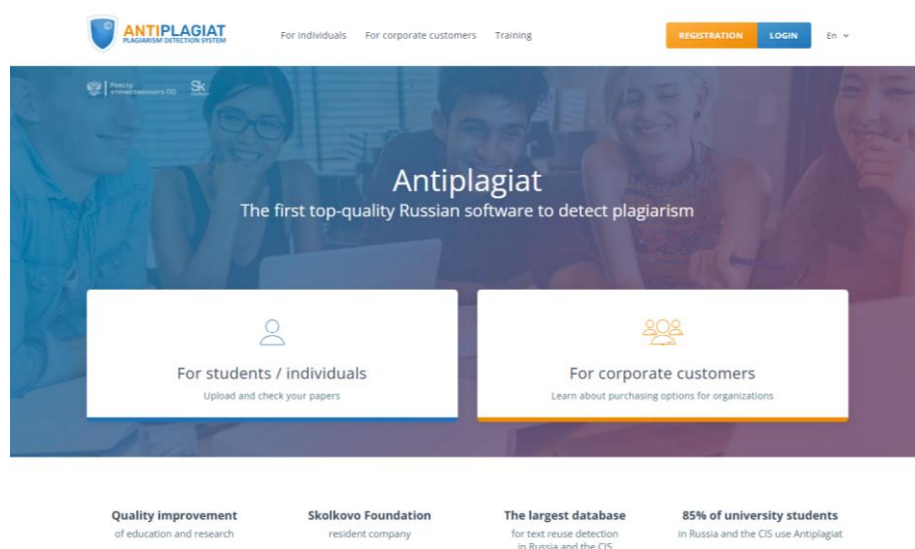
ANTIPLAGIAT
PLAGIARISM DETECTION SYSTEM

For individuals For corporate customers Training

REGISTRATION LOGIN En

Реестр отечественного ПО Sk

Antiplagiat
The first top-quality Russian software to detect plagiarism

For students / individuals
Upload and check your papers

For corporate customers
Learn about purchasing options for organizations

Quality improvement
of education and research

Skolkovo Foundation
resident company

The largest database
for text reuse detection in Russia and the CIS

85% of university students
in Russia and the CIS use Antiplagiat